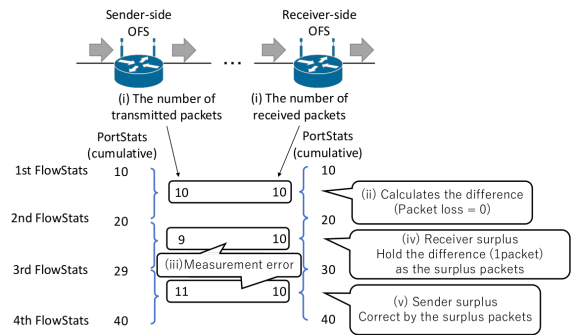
Sender-side OFS

Receiver-side OFS

…

(i) The number of transmitted packets

(i) The number of received packets

PortStats (cumulative)

PortStats (cumulative)

1st FlowStats 10

10

10 10

(ii) Calculates the difference (Packet loss = 0)

2nd FlowStats 20

20

9 10

(iv) Receiver surplus Hold the difference (1packet) as the surplus packets

3rd FlowStats 29

(iii)Measurement error

30

11 10

(v) Sender surplus Correct by the surplus packets

4th FlowStats 40

40